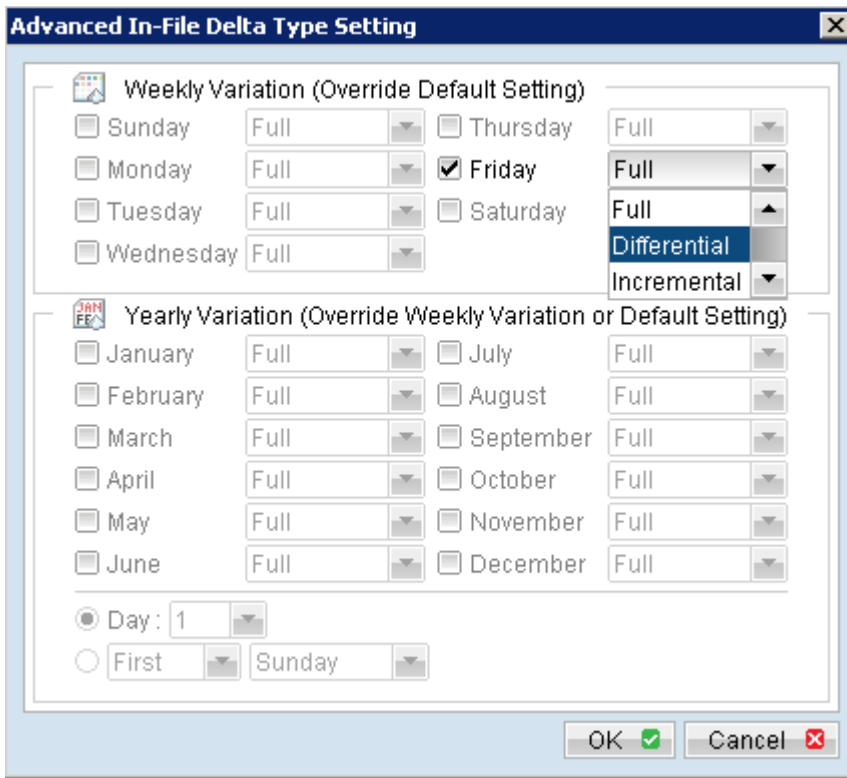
Advanced In-File Delta Type Setting

Weekly Variation (Override Default Setting)

Sunday Full
Monday Full
Tuesday Full
Wednesday Full
Thursday Full
Friday Full
Saturday
Full
Differential
Incremental

JAN FEB Yearly Variation (Override Weekly Variation or Default Setting)

January Full
February Full
March Full
April Full
May Full
June Full
July Full
August Full
September Full
October Full
November Full
December Full

Day : 1
First Sunday

OK
Cancel